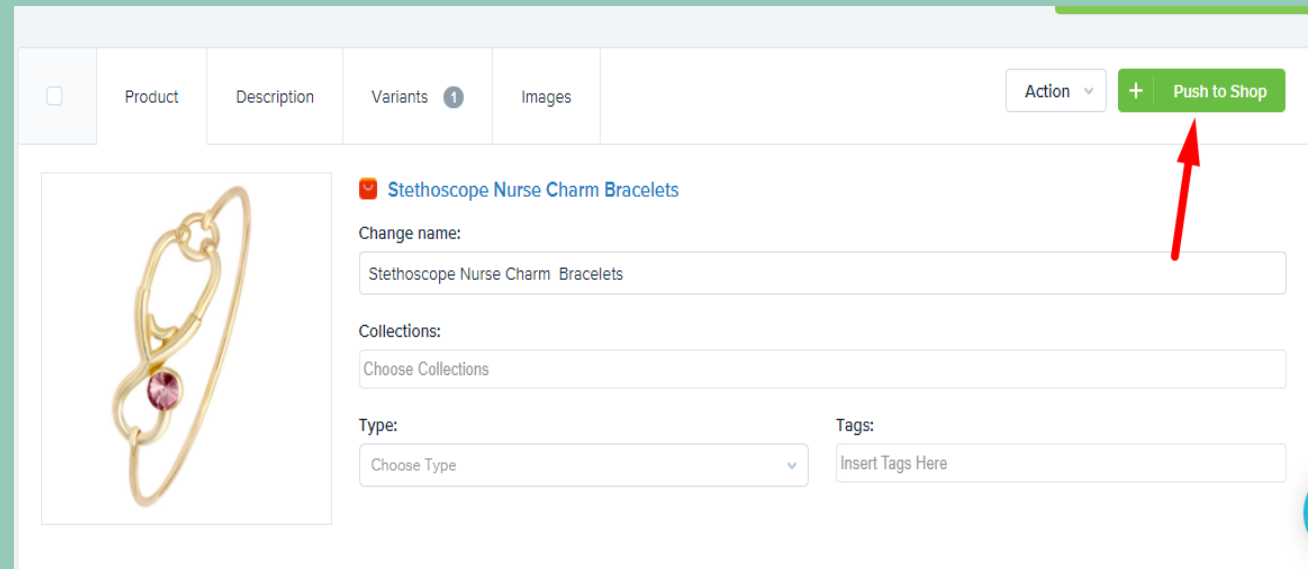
Product

Description

Variants 1

Images

Action

+ Push to Shop

Stethoscope Nurse Charm Bracelets

Change name:

Stethoscope Nurse Charm Bracelets

Collections:

Choose Collections

Type:

Choose Type

Tags:

Insert Tags Here